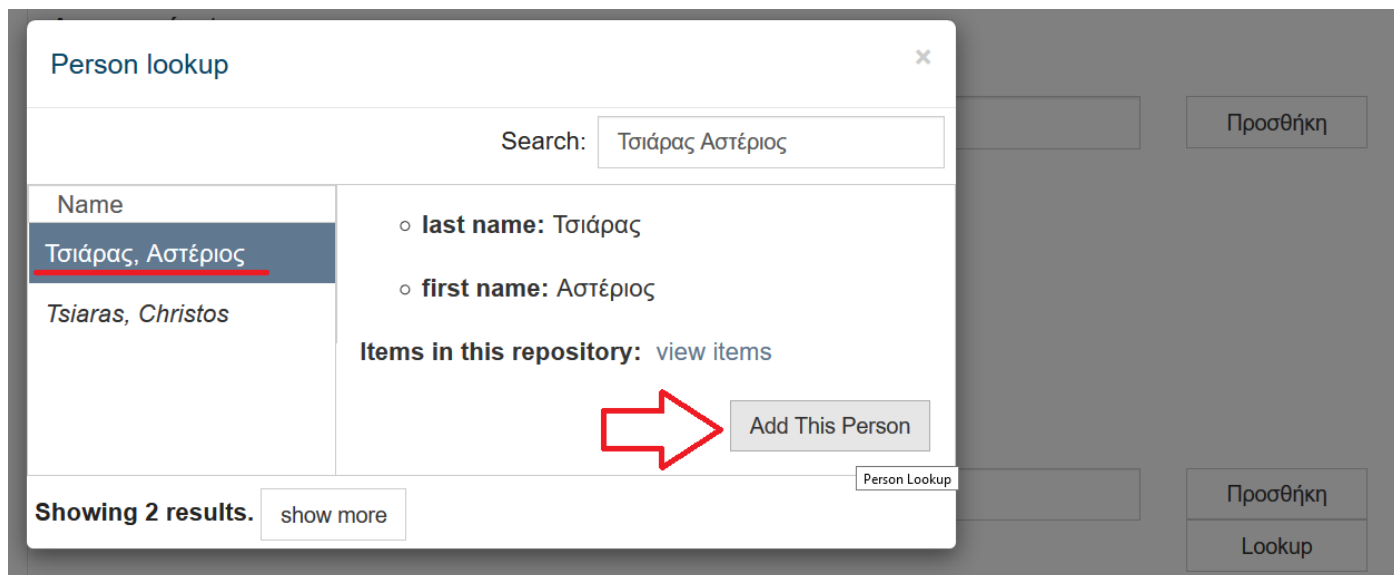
Person lookup

×

Search: Τσιάρας Αστέριος

Προσθήκη

Name

Τσιάρας, Αστέριος

Tsiaras, Christos

○ **last name:** Τσιάρας

○ **first name:** Αστέριος

**Items in this repository:** view items

Add This Person

Person Lookup

**Showing 2 results.** show more

Προσθήκη

Lookup